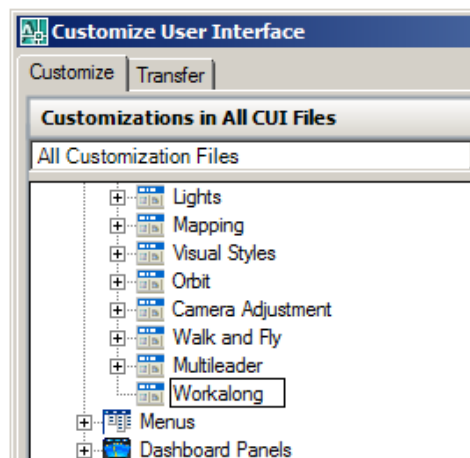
Customize User Interface

Customize | Transfer

Customizations in All CUI Files

All Customization Files

Lights
Mapping
Visual Styles
Orbit
Camera Adjustment
Walk and Fly
Multileader
Workalong
Menus
Dashboard Panels